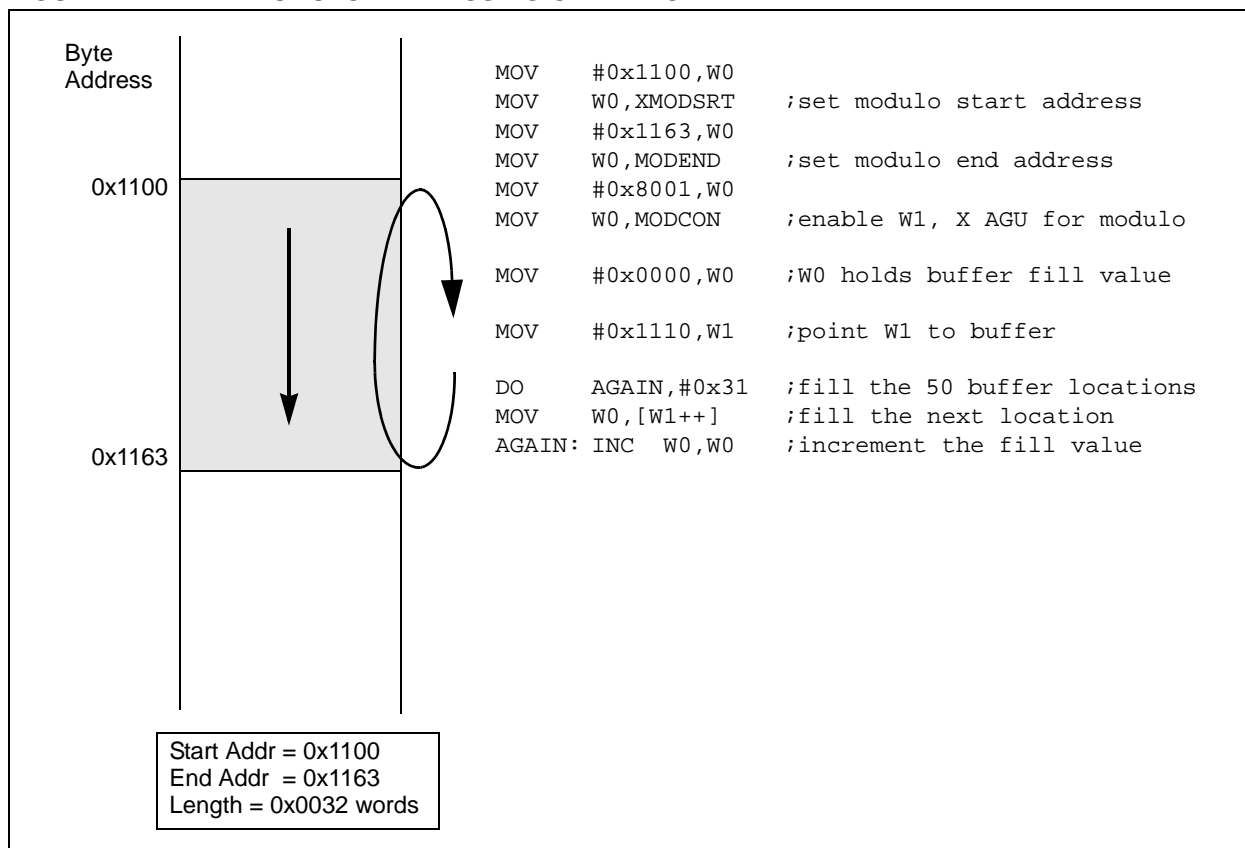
Byte Address

0x1100

0x1163

MOV #0x1100,W0
MOV W0,XMODSRT ;set modulo start address
MOV #0x1163,W0
MOV W0,MODEND ;set modulo end address
MOV #0x8001,W0
MOV W0,MODCON ;enable W1, X AGU for modulo

MOV #0x0000,W0 ;W0 holds buffer fill value

MOV #0x1110,W1 ;point W1 to buffer

DO AGAIN,#0x31 ;fill the 50 buffer locations
MOV W0,[W1++] ;fill the next location
AGAIN: INC W0,W0 ;increment the fill value

Start Addr = 0x1100
End Addr = 0x1163
Length = 0x0032 words